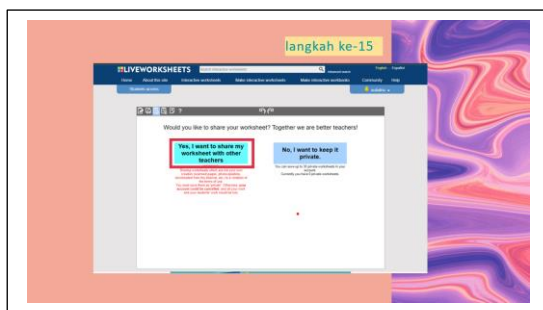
langkah ke-15

LIVEWORKSHEETS

Home About this site Interactive worksheets Make interactive worksheets Make interactive workbooks Community Help

Students access

Would you like to share your worksheet? Together we are better teachers!

Yes, I want to share my worksheet with other teachers

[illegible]

No, I want to keep it private.

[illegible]